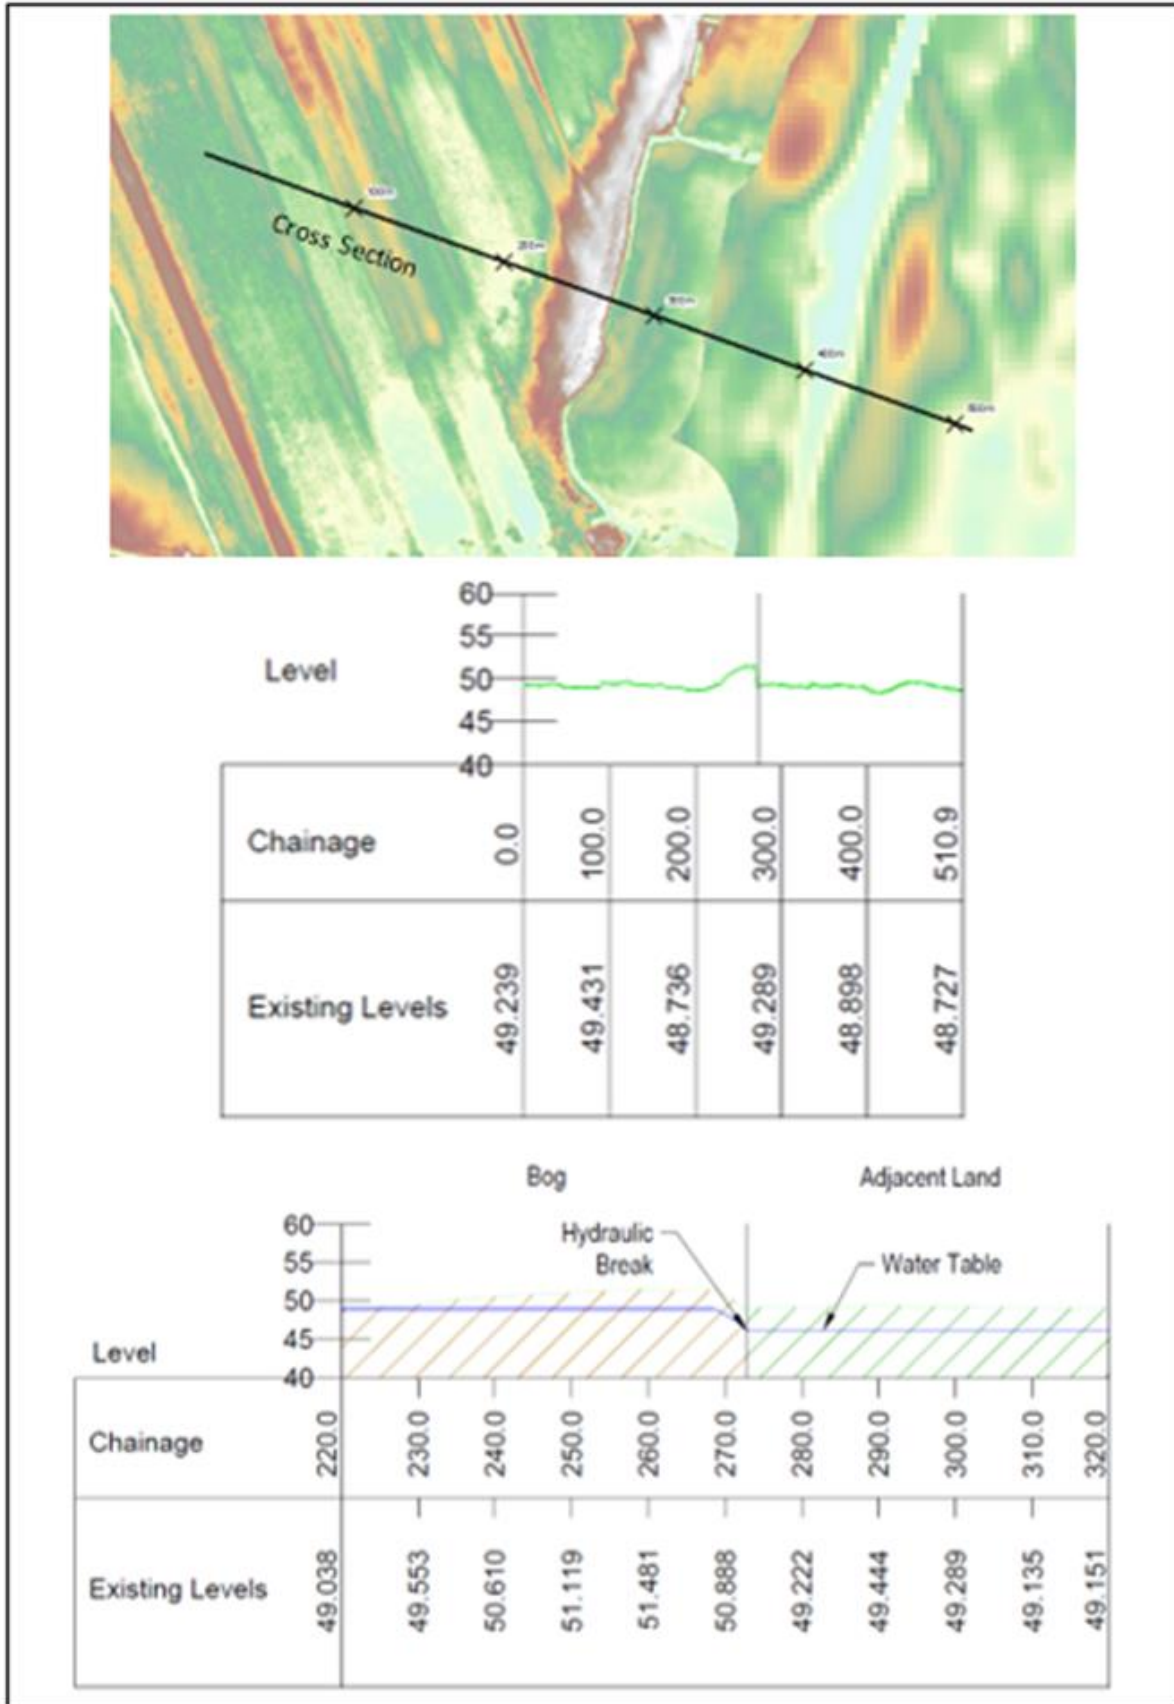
Cross Section

Level

60
55
50
45
40

| Chainage | 0.0 | 100.0 | 200.0 | 300.0 | 400.0 | 510.9 |
|---|---|---|---|---|---|---|
| Existing Levels | 49.239 | 49.431 | 48.736 | 49.289 | 48.898 | 48.727 |

Bog

Adjacent Land

Hydraulic Break

Water Table

Level

60
55
50
45
40

| Chainage | 220.0 | 230.0 | 240.0 | 250.0 | 260.0 | 270.0 | 280.0 | 290.0 | 300.0 | 310.0 | 320.0 |
|---|---|---|---|---|---|---|---|---|---|---|---|
| Existing Levels | 49.038 | 49.553 | 50.610 | 51.119 | 51.481 | 50.888 | 49.222 | 49.444 | 49.289 | 49.135 | 49.151 |